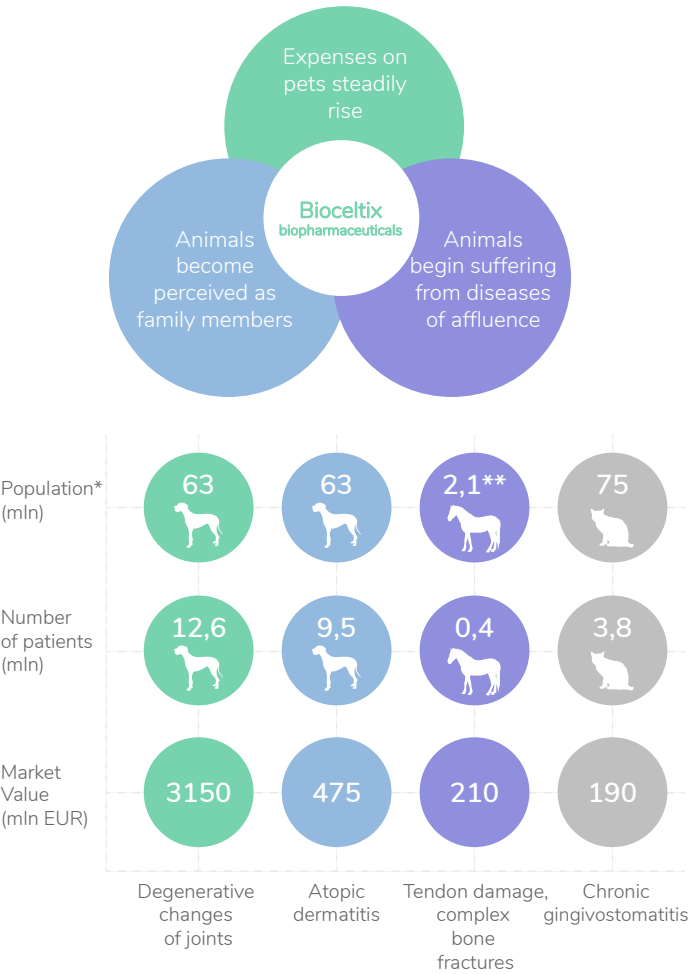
Expenses on pets steadily rise

Bioceltix
biopharmaceuticals

Animals become perceived as family members

Animals begin suffering from diseases of affluence

| | Degenerative changes of joints | Atopic dermatitis | Tendon damage, complex bone fractures | Chronic gingivostomatitis |
|---|---|---|---|---|
| Population* (mln) | 63 | 63 | 2,1** | 75 |
| Number of patients (mln) | 12,6 | 9,5 | 0,4 | 3,8 |
| Market Value (mln EUR) | 3150 | 475 | 210 | 190 |